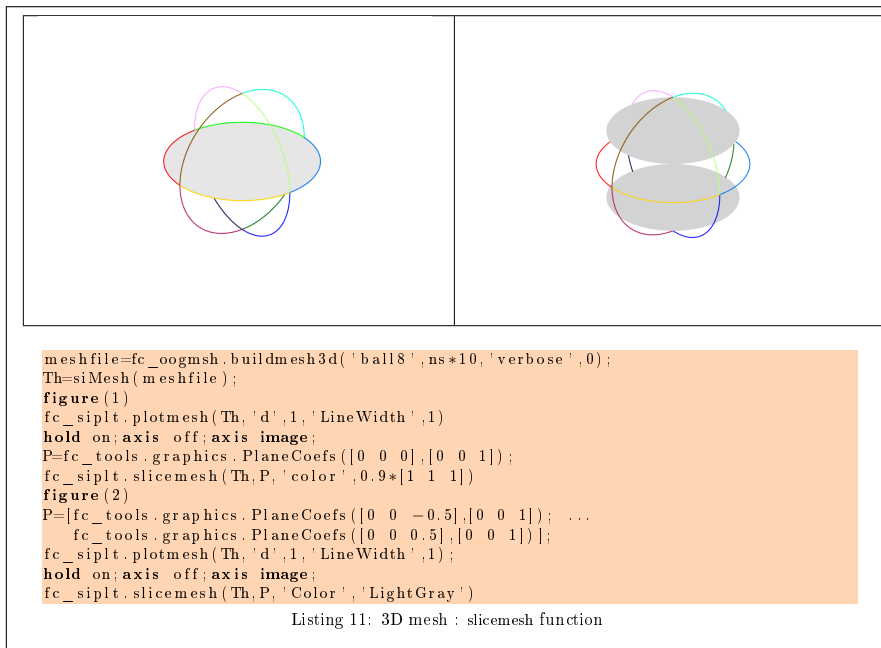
meshfile=fc_oogmsh.buildmesh3d('ball8',ns*10,'verbose',0);
Th=siMesh(meshfile);
figure(1)
fc_siplt.plotmesh(Th,'d',1,'LineWidth',1)
hold on;axis off;axis image;
P=fc_tools.graphics.PlaneCoefs([0 0 0],[0 0 1]);
fc_siplt.slicemesh(Th,P,'color',0.9*[1 1 1])
figure(2)
P=[fc_tools.graphics.PlaneCoefs([0 0 −0.5],[0 0 1]); ...
fc_tools.graphics.PlaneCoefs([0 0 0.5],[0 0 1])];
fc_siplt.plotmesh(Th,'d',1,'LineWidth',1);
hold on;axis off;axis image;
fc_siplt.slicemesh(Th,P,'Color','LightGray')

Listing 11: 3D mesh : slicemesh function